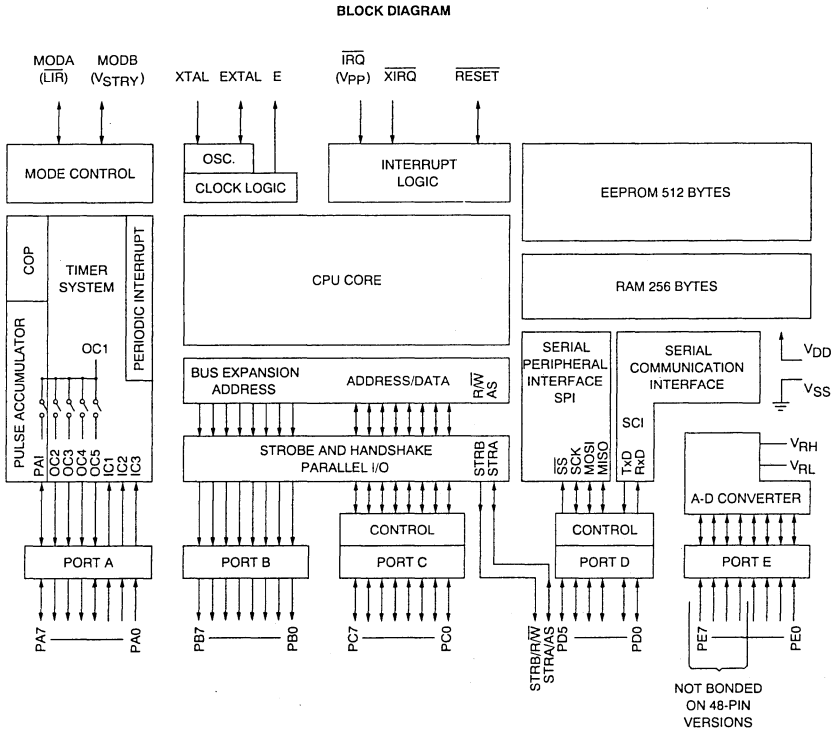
BLOCK DIAGRAM

MODA ($\overline{LIR}$)
MODB ($V_{STBY}$)
XTAL
EXTAL
E
$\overline{IRQ}$ ($V_{PP}$)
$\overline{XIRQ}$
$\overline{RESET}$

MODE CONTROL
OSC.
CLOCK LOGIC
INTERRUPT LOGIC
EEPROM 512 BYTES

COP
TIMER SYSTEM
PERIODIC INTERRUPT
PULSE ACCUMULATOR
CPU CORE
RAM 256 BYTES

OC1
SERIAL PERIPHERAL INTERFACE SPI
SERIAL COMMUNICATION INTERFACE
$V_{DD}$
$V_{SS}$

BUS EXPANSION ADDRESS
ADDRESS/DATA
R/$\overline{W}$
AS
SCI

PAI
OC2
OC3
OC4
OC5
IC1
IC2
IC3
STROBE AND HANDSHAKE PARALLEL I/O
STRB
STRA
$\overline{SS}$
SCK
MOSI
MISO
TxD
RxD
$V_{RH}$
$V_{RL}$
A-D CONVERTER

CONTROL
CONTROL

PORT A
PORT B
PORT C
PORT D
PORT E

PA7
PA0
PB7
PB0
PC7
PC0
STRB/R/$\overline{W}$
STRA/AS
PD5
PD0
PE7
PE0

NOT BONDED ON 48-PIN VERSIONS